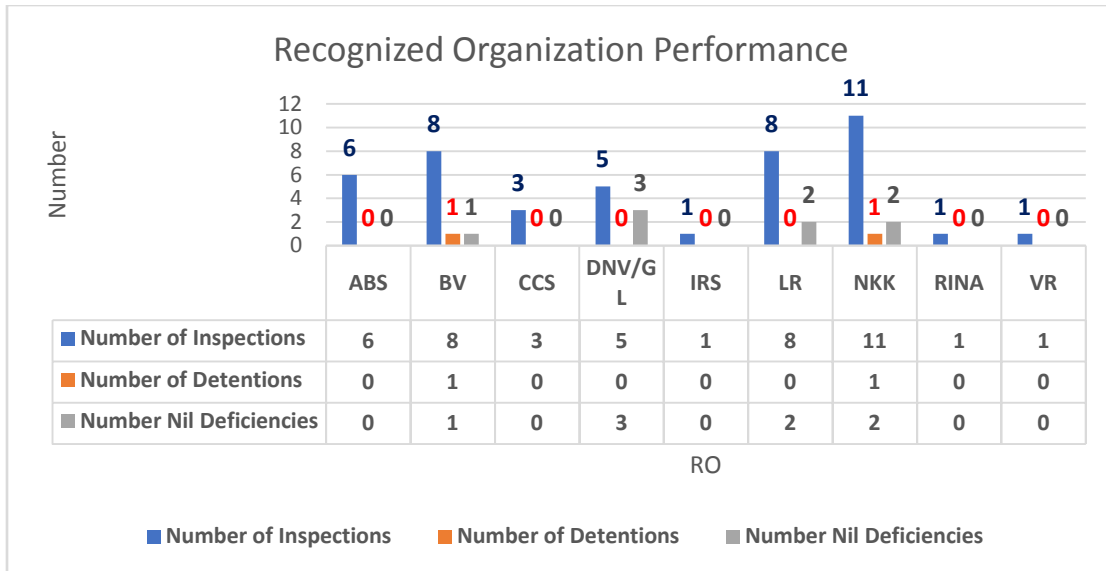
Recognized Organization Performance

Number

12
10
8
6
4
2
0

6 0 0
8 1 1
3 0 0
5 0 3
1 0 0
8 0 2
11 1 2
1 0 0
1 0 0

| | ABS | BV | CCS | DNV/GL | IRS | LR | NKK | RINA | VR |
|---|---|---|---|---|---|---|---|---|---|
| Number of Inspections | 6 | 8 | 3 | 5 | 1 | 8 | 11 | 1 | 1 |
| Number of Detentions | 0 | 1 | 0 | 0 | 0 | 0 | 1 | 0 | 0 |
| Number Nil Deficiencies | 0 | 1 | 0 | 3 | 0 | 2 | 2 | 0 | 0 |

RO

Number of Inspections Number of Detentions Number Nil Deficiencies